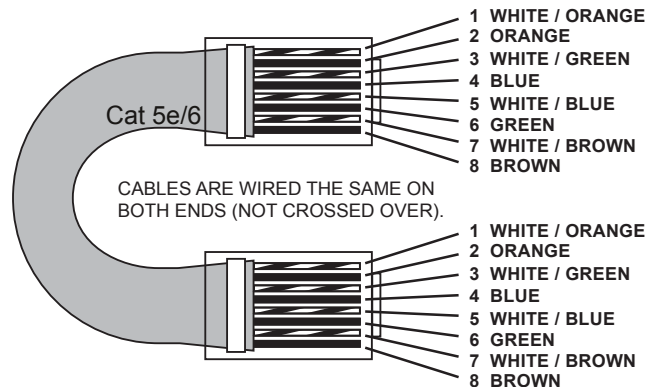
1 WHITE / ORANGE
2 ORANGE
3 WHITE / GREEN
4 BLUE
5 WHITE / BLUE
6 GREEN
7 WHITE / BROWN
8 BROWN

Cat 5e/6

CABLES ARE WIRED THE SAME ON BOTH ENDS (NOT CROSSED OVER).

1 WHITE / ORANGE
2 ORANGE
3 WHITE / GREEN
4 BLUE
5 WHITE / BLUE
6 GREEN
7 WHITE / BROWN
8 BROWN